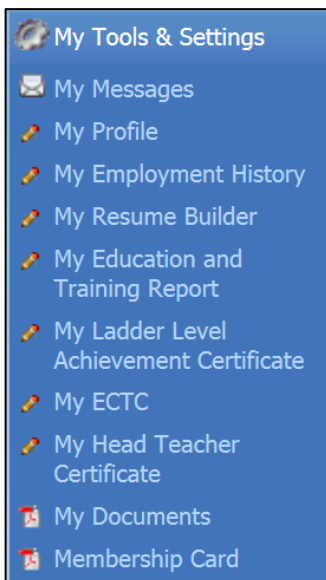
My Tools & Settings

My Messages

My Profile

My Employment History

My Resume Builder

My Education and Training Report

My Ladder Level Achievement Certificate

My ECTC

My Head Teacher Certificate

My Documents

Membership Card